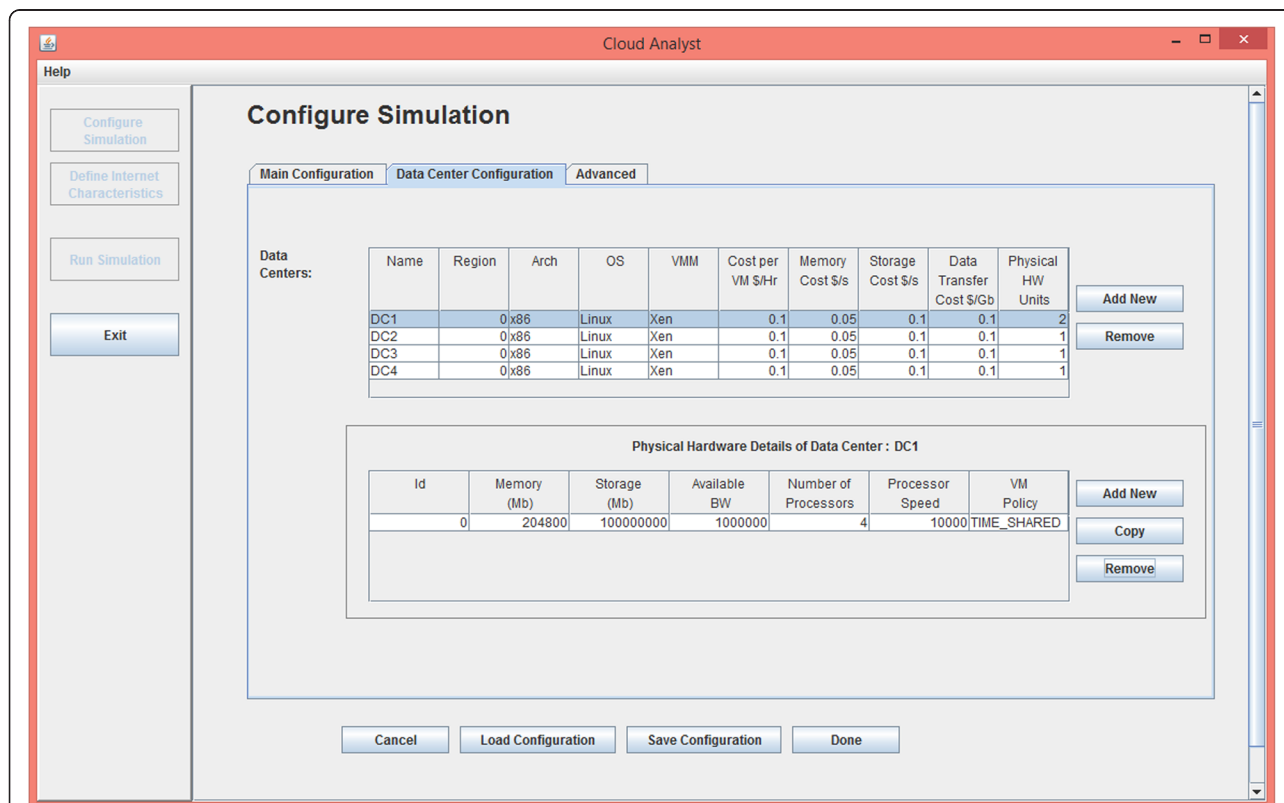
Cloud Analyst

Help

Configure Simulation

Define Internet Characteristics

Run Simulation

Exit

Configure Simulation

Main Configuration | Data Center Configuration | Advanced

Data Centers:

| Name | Region | Arch | OS | VMM | Cost per VM $/Hr | Memory Cost $/s | Storage Cost $/s | Data Transfer Cost $/Gb | Physical HW Units |
|---|---|---|---|---|---|---|---|---|---|
| DC1 | 0 | x86 | Linux | Xen | 0.1 | 0.05 | 0.1 | 0.1 | 2 |
| DC2 | 0 | x86 | Linux | Xen | 0.1 | 0.05 | 0.1 | 0.1 | 1 |
| DC3 | 0 | x86 | Linux | Xen | 0.1 | 0.05 | 0.1 | 0.1 | 1 |
| DC4 | 0 | x86 | Linux | Xen | 0.1 | 0.05 | 0.1 | 0.1 | 1 |

Add New

Remove

Physical Hardware Details of Data Center : DC1

| Id | Memory (Mb) | Storage (Mb) | Available BW | Number of Processors | Processor Speed | VM Policy |
|---|---|---|---|---|---|---|
| 0 | 204800 | 100000000 | 1000000 | 4 | 10000 | TIME_SHARED |

Add New

Copy

Remove

Cancel

Load Configuration

Save Configuration

Done